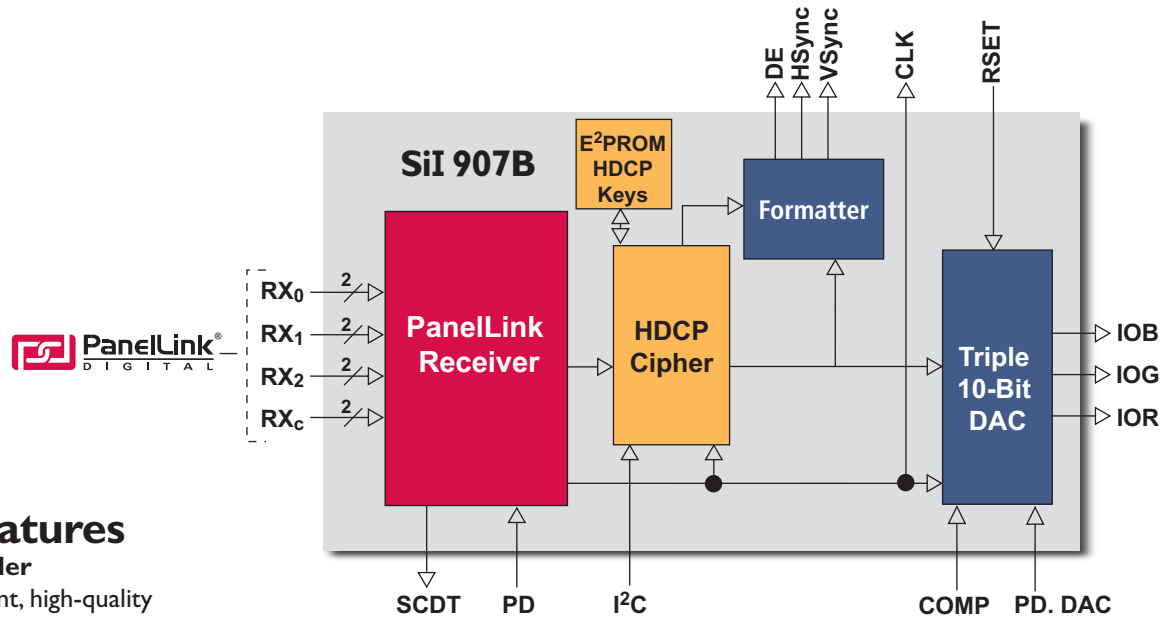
DE
HSync
VSync
CLK
RSET
SiI 907B
$E^2$PROM
HDCP
Keys
Formatter
PanelLink®
DIGITAL
$RX_0$
2
$RX_1$
2
$RX_2$
2
$RX_c$
2
PanelLink
Receiver
HDCP
Cipher
Triple
10-Bit
DAC
IOB
IOG
IOR
atures
ler
nt, high-quality
SCDT
PD
$I^2C$
COMP
PD. DAC